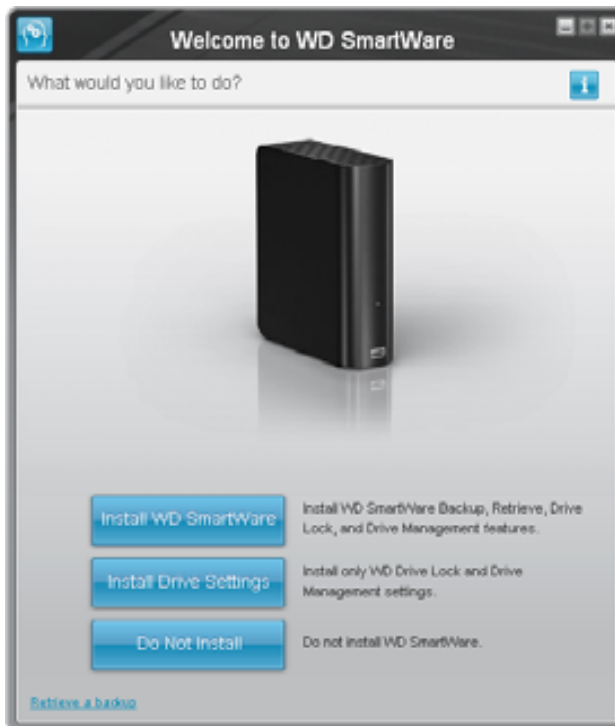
Welcome to WD SmartWare

What would you like to do?

Install WD SmartWare

Install WD SmartWare Backup, Retrieve, Drive Lock, and Drive Management features.

Install Drive Settings

Install only WD Drive Lock and Drive Management settings.

Do Not Install

Do not install WD SmartWare.

Retrieve a backup